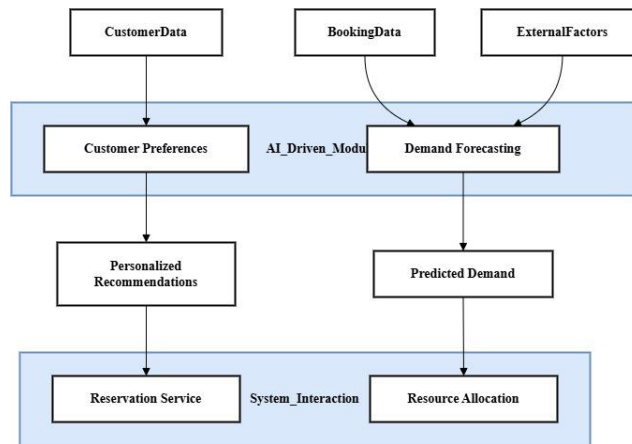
CustomerData

BookingData

ExternalFactors

Customer Preferences

AI_Driven_Modu

Demand Forecasting

Personalized Recommendations

Predicted Demand

Reservation Service

System_Interaction

Resource Allocation